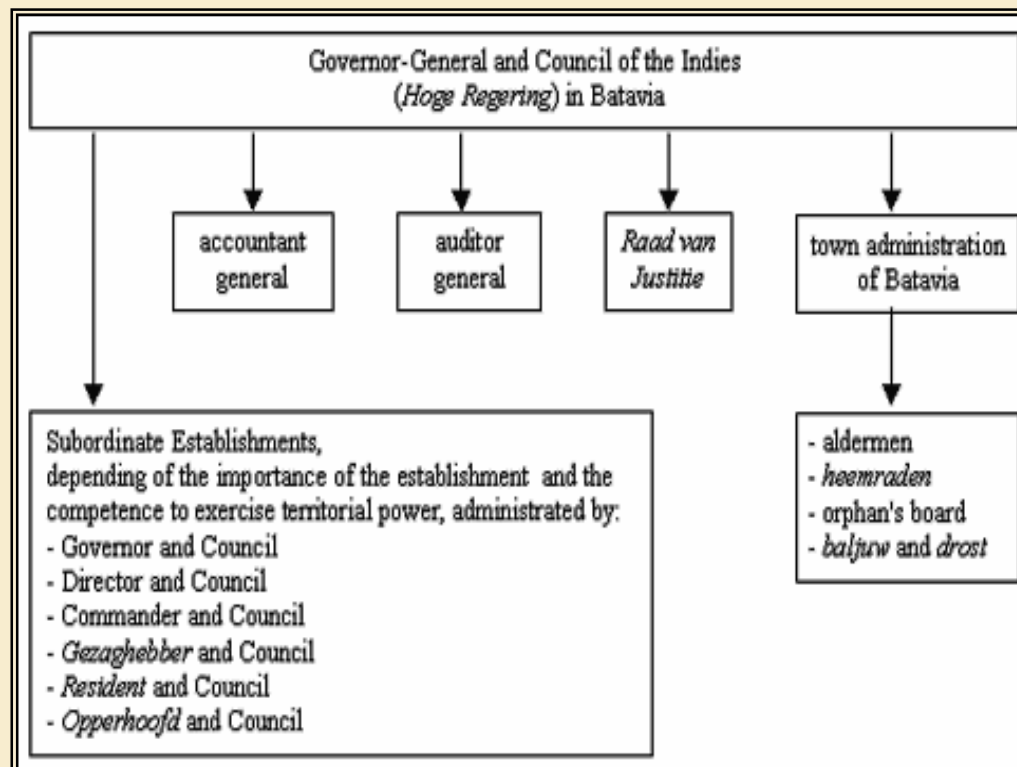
Governor-General and Council of the Indies
(Hoge Regering) in Batavia

accountant general

auditor general

Raad van Justitie

town administration of Batavia

Subordinate Establishments,
depending of the importance of the establishment and the competence to exercise territorial power, administrated by:
- Governor and Council
- Director and Council
- Commander and Council
- Gezaghebber and Council
- Resident and Council
- Opperhoofd and Council

- aldermen
- heemraden
- orphan's board
- baljuw and drost